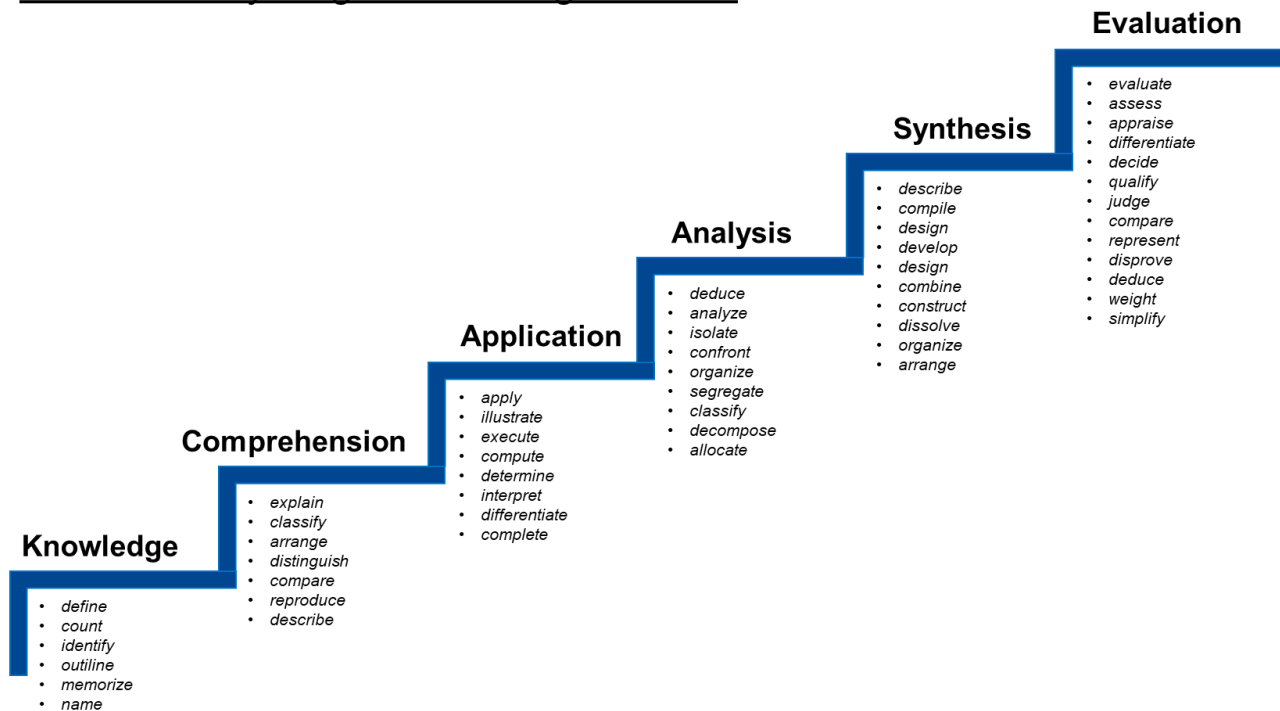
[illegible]

Knowledge
- define
- count
- identify
- outline
- memorize
- name

Comprehension
- explain
- classify
- arrange
- distinguish
- compare
- reproduce
- describe

Application
- apply
- illustrate
- execute
- compute
- determine
- interpret
- differentiate
- complete

Analysis
- deduce
- analyze
- isolate
- confront
- organize
- segregate
- classify
- decompose
- allocate

Synthesis
- describe
- compile
- design
- develop
- design
- combine
- construct
- dissolve
- organize
- arrange

Evaluation
- evaluate
- assess
- appraise
- differentiate
- decide
- qualify
- judge
- compare
- represent
- disprove
- deduce
- weight
- simplify